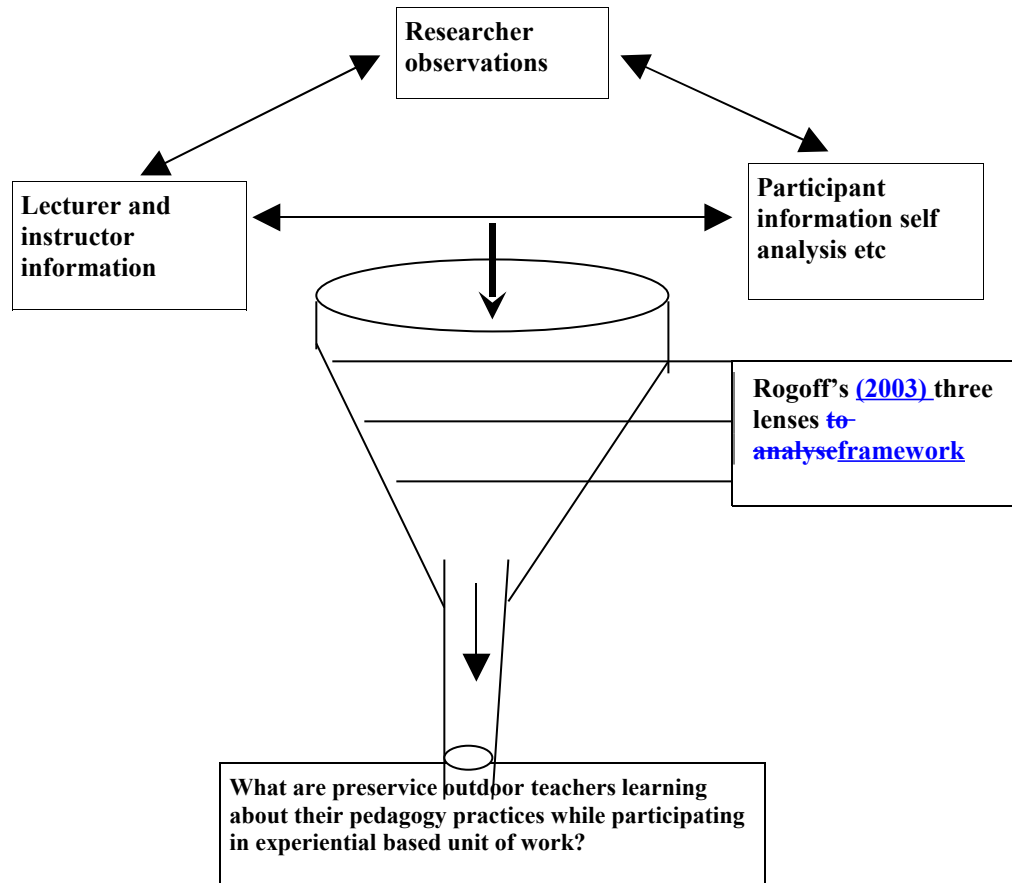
Researcher observations

Lecturer and instructor information

Participant information self analysis etc

Rogoff's (2003) three lenses to analyseframework

What are preservice outdoor teachers learning about their pedagogy practices while participating in experiential based unit of work?